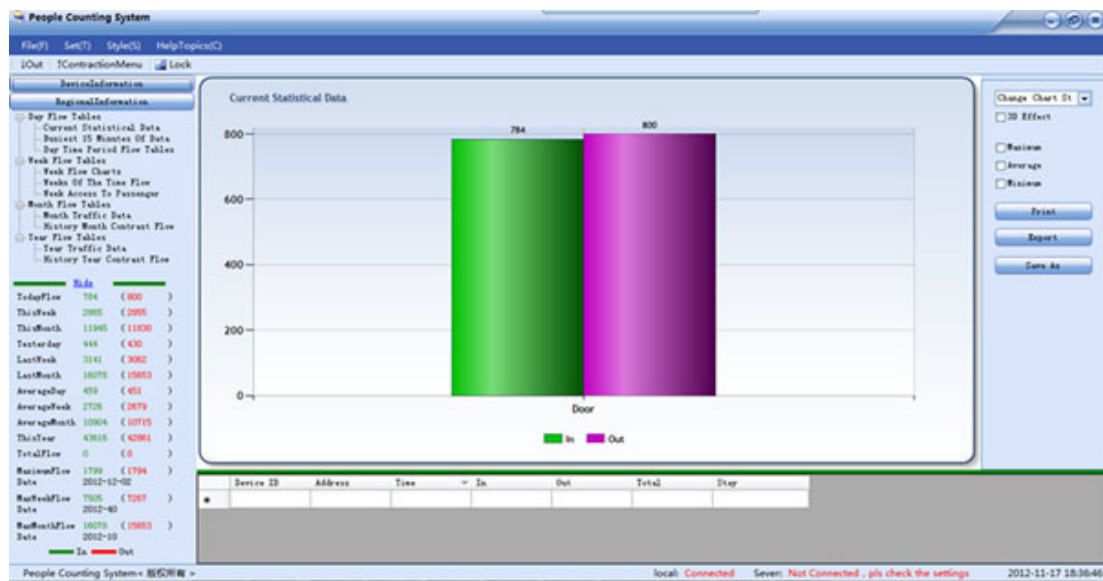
People Counting System

File(F) Set(T) Style(S) HelpTopics(C)

Out ContractionMenu Lock

DeviceInformation
RegionalInformation

Day Flow Tables
Current Statistical Data
Busiest 15 Minutes Of Data
Day Time Period Flow Tables
Week Flow Tables
Week Flow Charts
Weeks Of The Time Flow
Week Access To Passenger
Month Flow Tables
Month Traffic Data
History Month Contrast Flow
Year Flow Tables
Year Traffic Data
History Year Contrast Flow

Hide

| | | |
|---|---|---|
| TodayFlow | 784 | (800 ) |
| ThisWeek | 2865 | (2855 ) |
| ThisMonth | 11945 | (11830 ) |
| Yesterday | 444 | (430 ) |
| LastWeek | 3141 | (3062 ) |
| LastMonth | 16078 | (15653 ) |
| AverageDay | 459 | (451 ) |
| AverageWeek | 2726 | (2679 ) |
| AverageMonth | 10904 | (10715 ) |
| ThisYear | 43616 | (42861 ) |
| TotalFlow | 0 | (0 ) |
| MaximumFlow | 1799 | (1794 ) |
| Date | 2012-12-02 | |
| MaxWeekFlow | 7505 | (7267 ) |
| Date | 2012-40 | |
| MaxMonthFlow | 16078 | (15653 ) |
| Date | 2012-10 | |

In Out

Current Statistical Data

800
600
400
200
0
784
800
Door
In Out

Change Chart St
3D Effect
Maximum
Average
Minimum
Print
Export
Save As

| Device ID | Address | Time | In | Out | Total | Stay |
|---|---|---|---|---|---|---|
| | | | | | | |

People Counting System< 版权所有 > local: Connected Sever: Not Connected , pls check the settings 2012-11-17 18:36:46